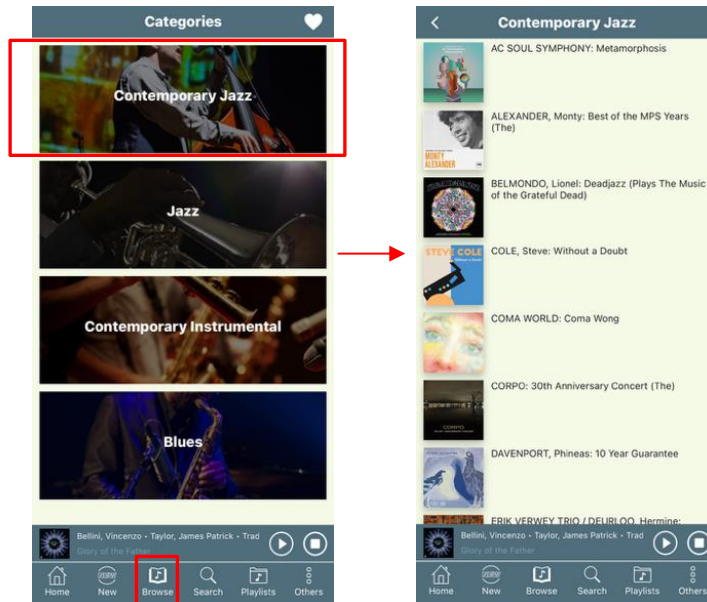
Categories

Contemporary Jazz

Jazz

Contemporary Instrumental

Blues

Bellini, Vincenzo • Taylor, James Patrick • Trad
Glory of the Father

Home New Browse Search Playlists Others

Contemporary Jazz

AC SOUL SYMPHONY: Metamorphosis

ALEXANDER, Monty: Best of the MPS Years (The)

BELMONDO, Lionel: Deadjazz (Plays The Music of the Grateful Dead)

COLE, Steve: Without a Doubt

COMA WORLD: Coma Wong

CORPO: 30th Anniversary Concert (The)

DAVENPORT, Phineas: 10 Year Guarantee

ERIK VERWEY TRIO / DEURLOO, Hermine: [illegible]

Bellini, Vincenzo • Taylor, James Patrick • Trad
Glory of the Father

Home New Browse Search Playlists Others